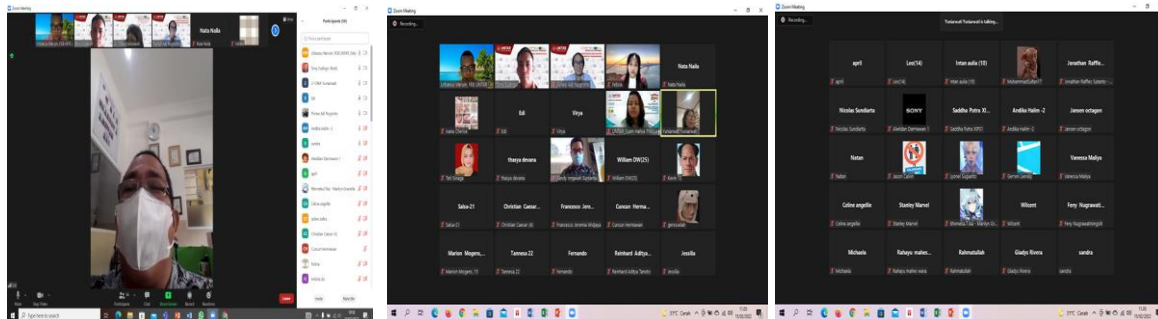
Zoom Meeting

Nata Naila

Participants (38)

Leave

Zoom Meeting

Recording...

Nata Naila

Edi

Virya

thasya devana

William DW(25)

Salsa-21

Christian Caesar...

Francisco Jere...

Cuncun Herma...

Marion Mogens...

Tamesa 22

Fernando

Reinhard Aditya...

Jessika

Zoom Meeting

Recording...

Yuniarsari Yuniarsari is talking...

april

Leo(14)

Intan aulia (10)

Jonathan Raffle...

Nicolas Sundiarta

SONY

Saddha Putra XI...

Ardika Halim -2

Jansen octagon

Natan

Vanessa Maliya

Celine angelie

Stanley Marvel

Wilson!

Feny Nugrawati...

Michaela

Rahayu mahes...

Rahmatullah

Gladys Rivera

sandra